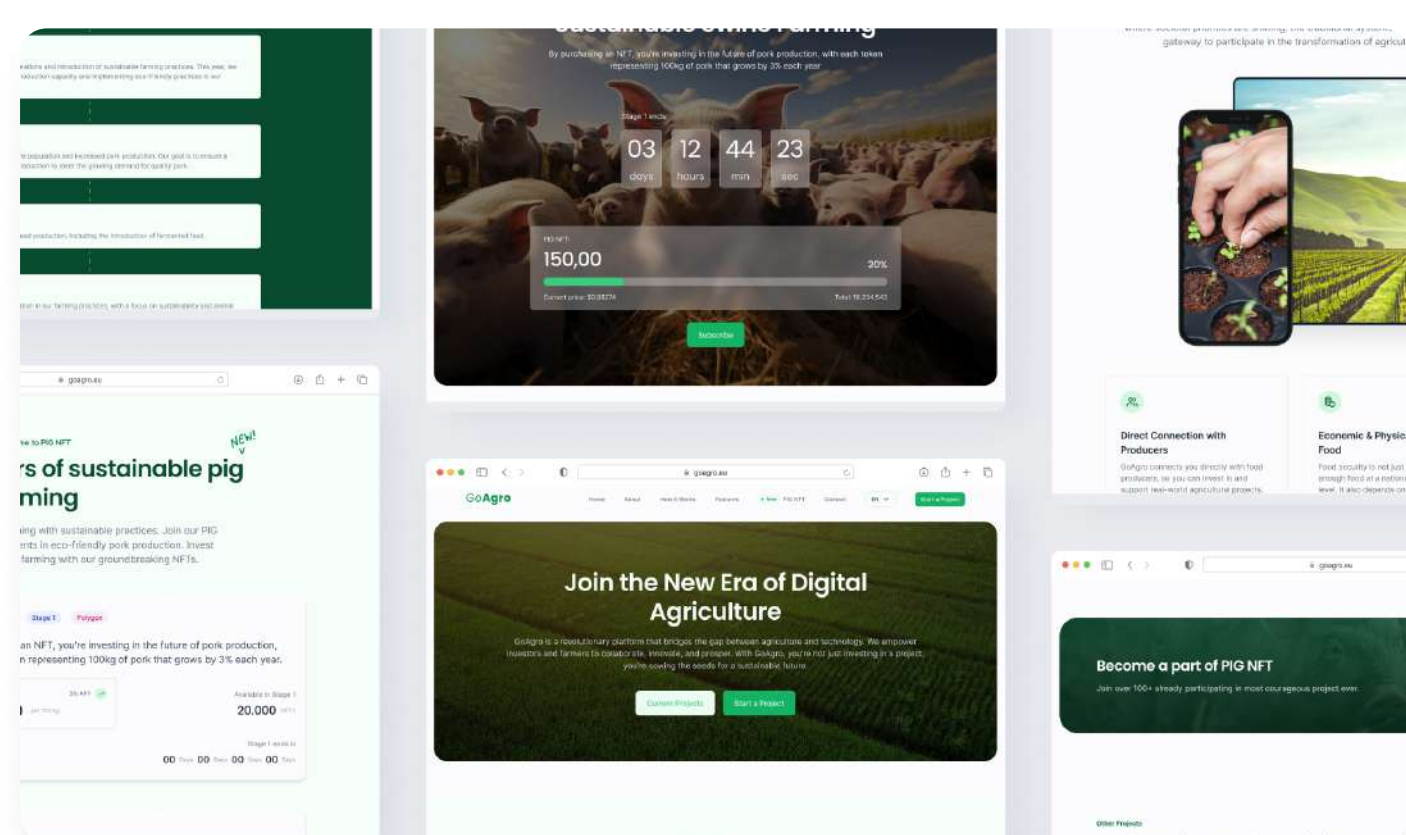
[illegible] and introduction of sustainable farming practices. This year, we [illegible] production capacity and implementing eco-friendly practices in our

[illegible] population and increased pork production. Our goal is to ensure a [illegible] production to meet the growing demand for quality pork.

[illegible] production, including the introduction of fermented feed.

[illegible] in our farming practices, with a focus on sustainability and animal

Sustainable Swine Farming

By purchasing an NFT, you're investing in the future of pork production, with each token representing 100kg of pork that grows by 3% each year

Stage 1 ends

03 days 12 hours 44 min 23 sec

PIG NFT

150,00

20%

Current price: $0.08274

Total: 18,234,543

Subscribe

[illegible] gateway to participate in the transformation of agricu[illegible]

Direct Connection with Producers

GoAgro connects you directly with food producers, so you can invest in and support real-world agricultural projects.

Economic & Physic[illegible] Food

Food security is not just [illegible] enough food at a nation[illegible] level. It also depends on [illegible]

goagro.eu

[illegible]e to PIG NFT

NEW!

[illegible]rs of sustainable pig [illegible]ming

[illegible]ing with sustainable practices. Join our PIG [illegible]nts in eco-friendly pork production. Invest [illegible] farming with our groundbreaking NFTs.

Stage 1 Polygon

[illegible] an NFT, you're investing in the future of pork production, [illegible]n representing 100kg of pork that grows by 3% each year.

Available in Stage 1

20.000

Stage 1 ends in

00 Days 00 Hours 00 Mins 00 Secs

goagro.eu

GoAgro

Home About How it Works Features New PIG NFT Contact EN Start a Project

Join the New Era of Digital Agriculture

GoAgro is a revolutionary platform that bridges the gap between agriculture and technology. We empower investors and farmers to collaborate, innovate, and prosper. With GoAgro, you're not just investing in a project, you're sowing the seeds for a sustainable future.

Current Projects Start a Project

goagro.eu

Become a part of PIG NFT

Join over 100+ already participating in most courageous project ever.

Other Projects